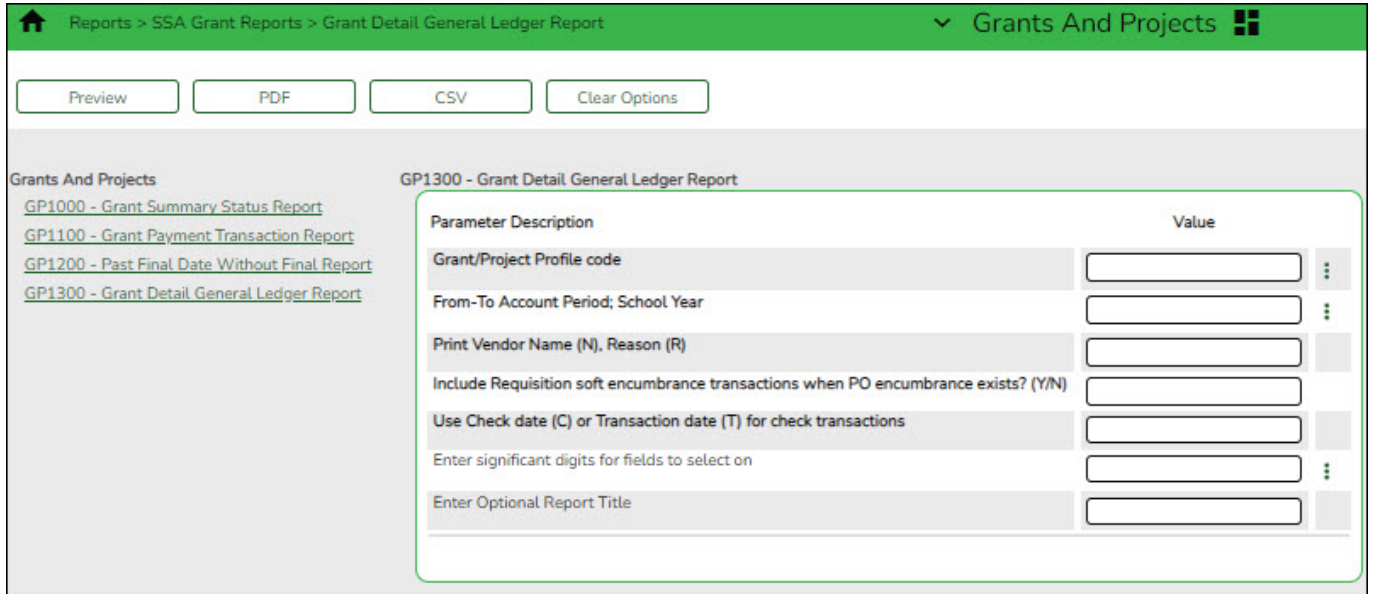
Reports > SSA Grant Reports > Grant Detail General Ledger Report

Grants And Projects

Preview PDF CSV Clear Options

Grants And Projects
GP1000 - Grant Summary Status Report
GP1100 - Grant Payment Transaction Report
GP1200 - Past Final Date Without Final Report
GP1300 - Grant Detail General Ledger Report

GP1300 - Grant Detail General Ledger Report

| Parameter Description | Value |
|---|---|
| Grant/Project Profile code | |
| From-To Account Period; School Year | |
| Print Vendor Name (N), Reason (R) | |
| Include Requisition soft encumbrance transactions when PO encumbrance exists? (Y/N) | |
| Use Check date (C) or Transaction date (T) for check transactions | |
| Enter significant digits for fields to select on | |
| Enter Optional Report Title | |